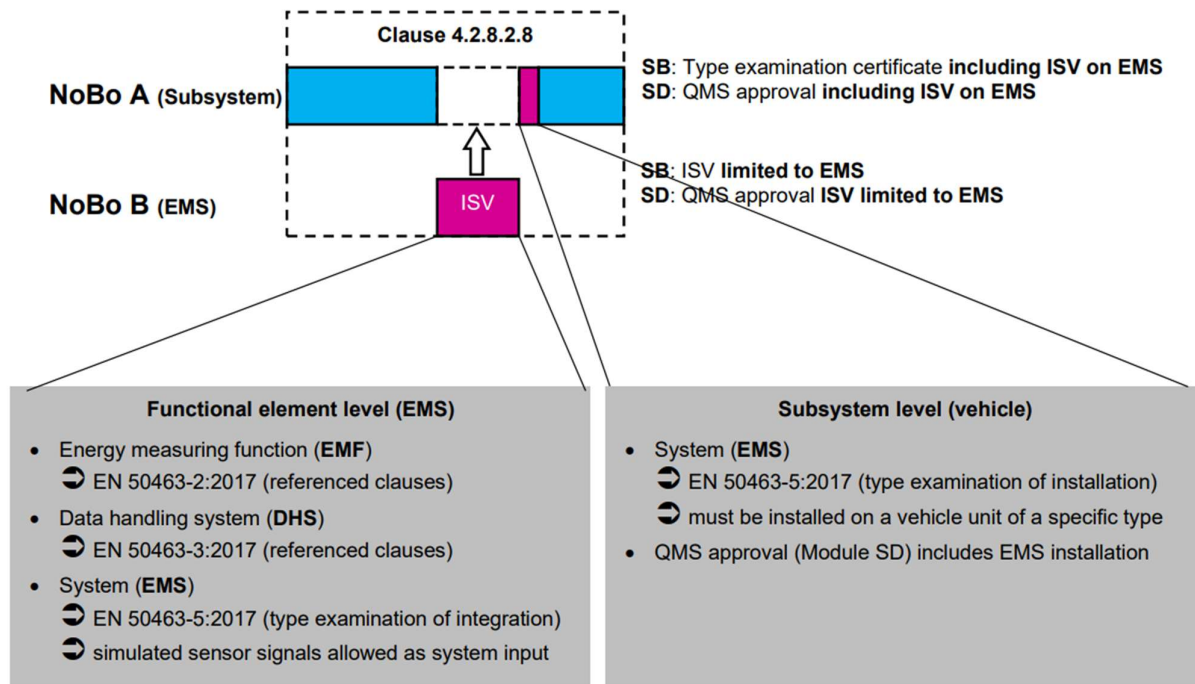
Clause 4.2.8.2.8

NoBo A (Subsystem)

NoBo B (EMS)

ISV

SB: Type examination certificate including ISV on EMS
SD: QMS approval including ISV on EMS

SB: ISV limited to EMS
SD: QMS approval ISV limited to EMS

Functional element level (EMS)

- Energy measuring function (EMF)
➲ EN 50463-2:2017 (referenced clauses)
- Data handling system (DHS)
➲ EN 50463-3:2017 (referenced clauses)
- System (EMS)
➲ EN 50463-5:2017 (type examination of integration)
➲ simulated sensor signals allowed as system input

Subsystem level (vehicle)

- System (EMS)
➲ EN 50463-5:2017 (type examination of installation)
➲ must be installed on a vehicle unit of a specific type
- QMS approval (Module SD) includes EMS installation